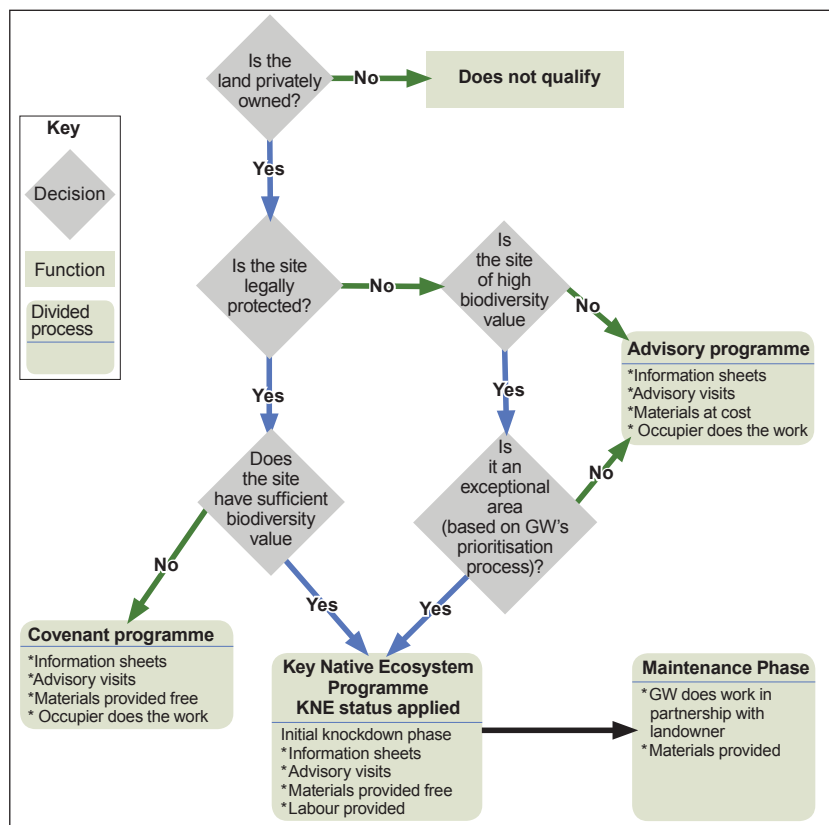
Key

Decision

Function

Divided process

Is the land privately owned?

No

Does not qualify

Yes

Is the site legally protected?

No

Is the site of high biodiversity value

No

Advisory programme
*Information sheets
*Advisory visits
*Materials at cost
* Occupier does the work

Yes

Yes

Does the site have sufficient biodiversity value

Is it an exceptional area (based on GW's prioritisation process)?

No

No

Yes

Yes

Covenant programme
*Information sheets
*Advisory visits
*Materials provided free
* Occupier does the work

Key Native Ecosystem Programme KNE status applied
Initial knockdown phase
*Information sheets
*Advisory visits
*Materials provided free
*Labour provided

Maintenance Phase
*GW does work in partnership with landowner
*Materials provided